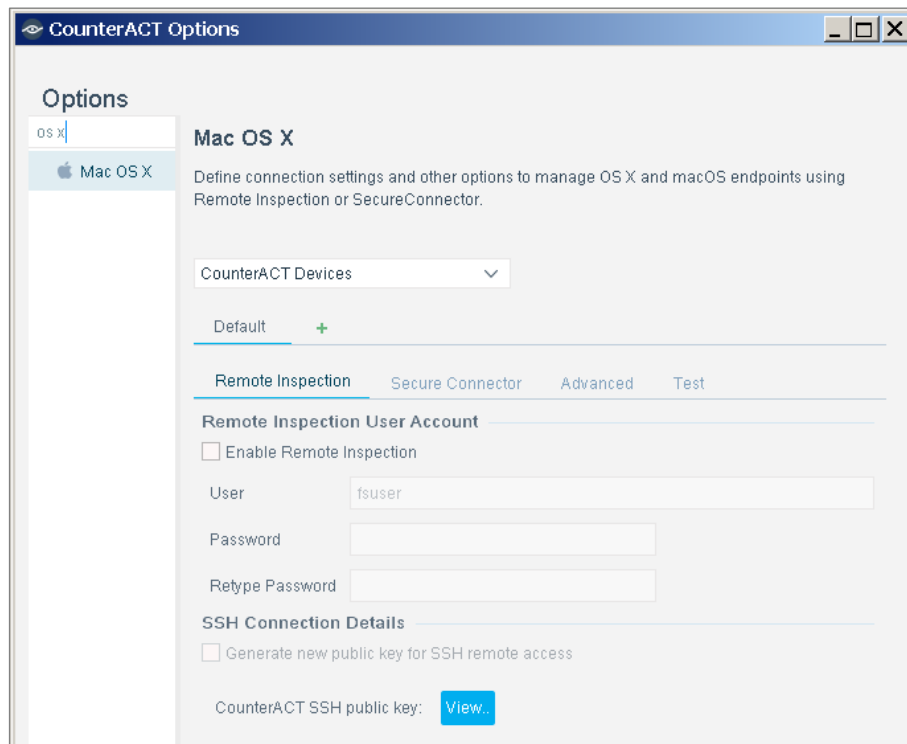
CounterACT Options

Options

os x

Mac OS X

Mac OS X

Define connection settings and other options to manage OS X and macOS endpoints using Remote Inspection or SecureConnector.

CounterACT Devices

Default +

Remote Inspection Secure Connector Advanced Test

Remote Inspection User Account

Enable Remote Inspection

User fsuser

Password

Retype Password

SSH Connection Details

Generate new public key for SSH remote access

CounterACT SSH public key: View..